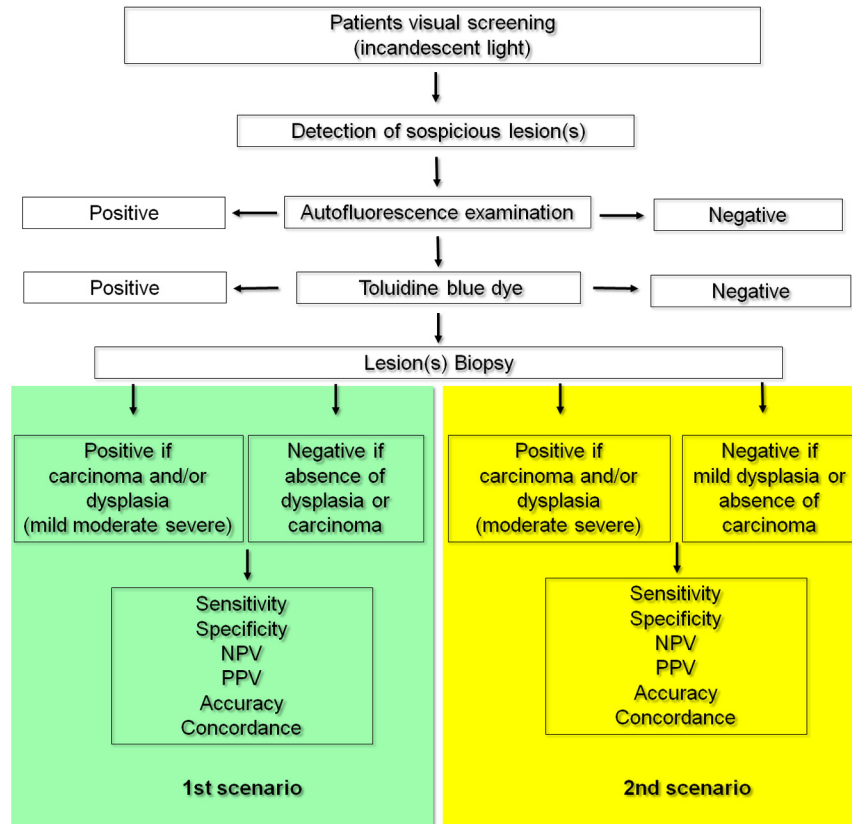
Patients visual screening
(incandescent light)

Detection of sospicious lesion(s)

Positive

Autofluorescence examination

Negative

Positive

Toluidine blue dye

Negative

Lesion(s) Biopsy

Positive if carcinoma and/or dysplasia (mild moderate severe)

Negative if absence of dysplasia or carcinoma

Sensitivity
Specificity
NPV
PPV
Accuracy
Concordance

1st scenario

Positive if carcinoma and/or dysplasia (moderate severe)

Negative if mild dysplasia or absence of carcinoma

Sensitivity
Specificity
NPV
PPV
Accuracy
Concordance

2nd scenario